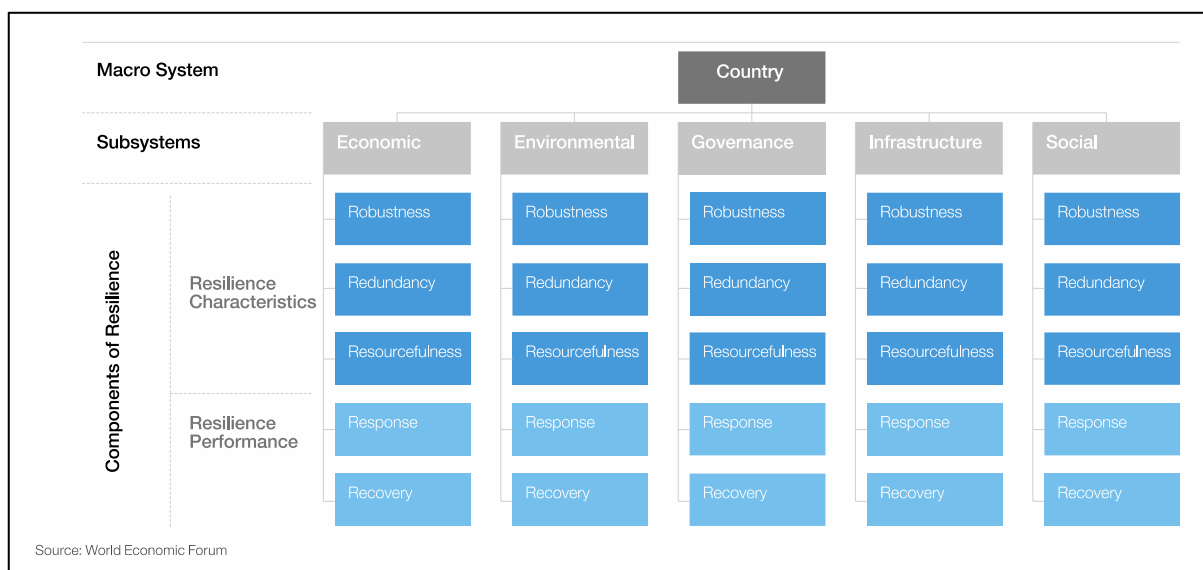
Macro System

Country

Subsystems

| Economic | Environmental | Governance | Infrastructure | Social |
|---|---|---|---|---|
| Robustness | Robustness | Robustness | Robustness | Robustness |
| Redundancy | Redundancy | Redundancy | Redundancy | Redundancy |
| Resourcefulness | Resourcefulness | Resourcefulness | Resourcefulness | Resourcefulness |
| Response | Response | Response | Response | Response |
| Recovery | Recovery | Recovery | Recovery | Recovery |

Components of Resilience

Resilience Characteristics

Resilience Performance

Source: World Economic Forum